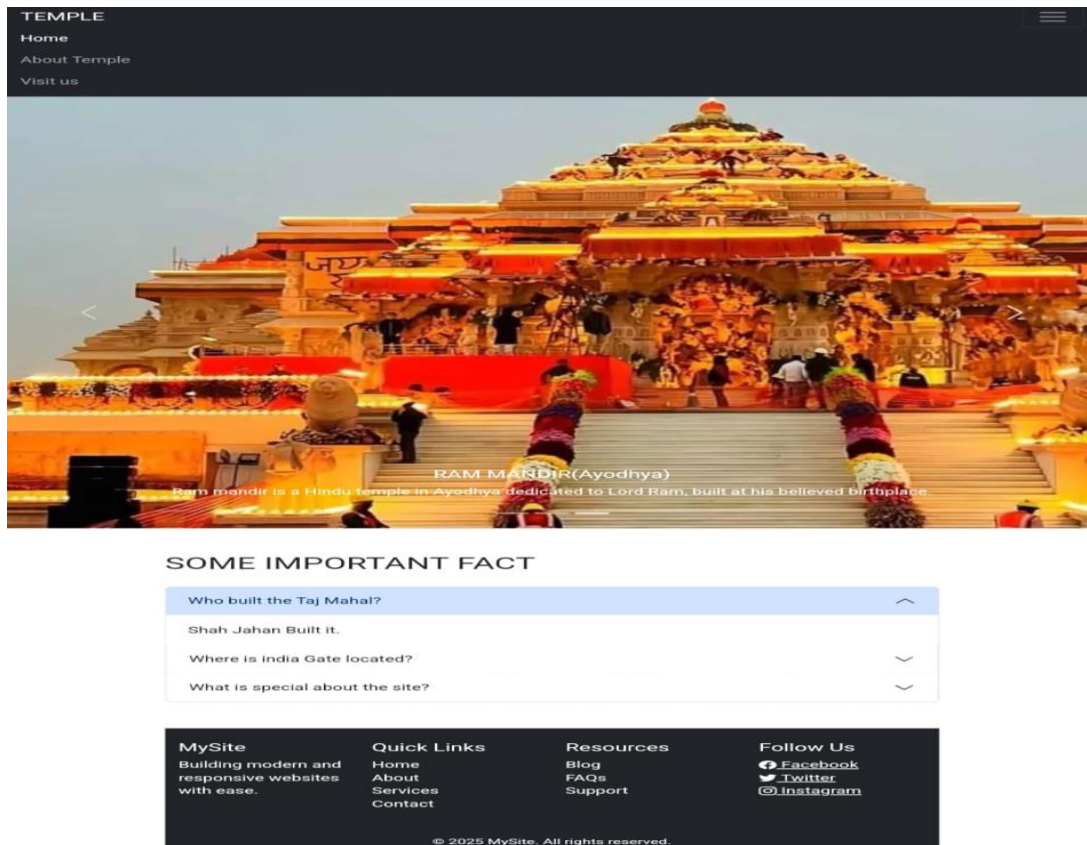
TEMPLE
Home
About Temple
Visit us

RAM MANDIR(Ayodhya)
Ram mandir is a Hindu temple in Ayodhya dedicated to Lord Ram, built at his believed birthplace.

SOME IMPORTANT FACT

Who built the Taj Mahal?

Shah Jahan Built it.

Where is india Gate located?

What is special about the site?

MySite
Building modern and responsive websites with ease.

Quick Links
Home
About
Services
Contact

Resources
Blog
FAQs
Support

Follow Us
Facebook
Twitter
Instagram

© 2025 MySite. All rights reserved.